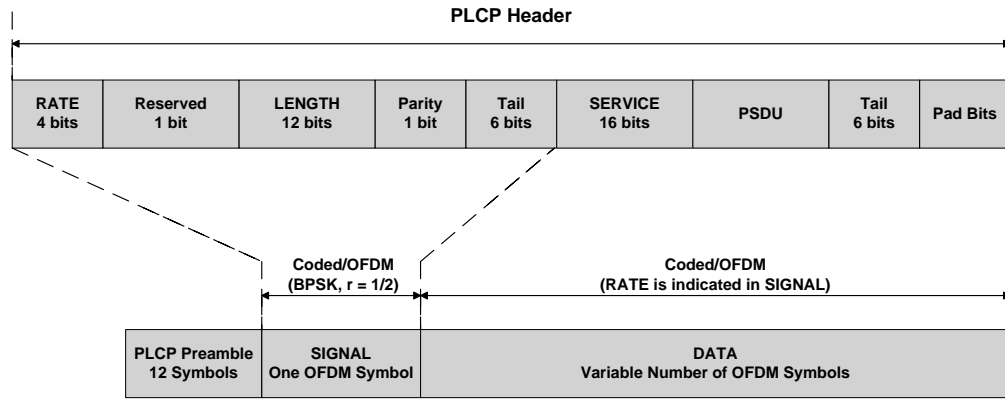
PLCP Header

| RATE 4 bits | Reserved 1 bit | LENGTH 12 bits | Parity 1 bit | Tail 6 bits | SERVICE 16 bits | PSDU | Tail 6 bits | Pad Bits |
|---|---|---|---|---|---|---|---|---|

Coded/OFDM (BPSK, r = 1/2)

Coded/OFDM (RATE is indicated in SIGNAL)

| PLCP Preamble 12 Symbols | SIGNAL One OFDM Symbol | DATA Variable Number of OFDM Symbols |
|---|---|---|